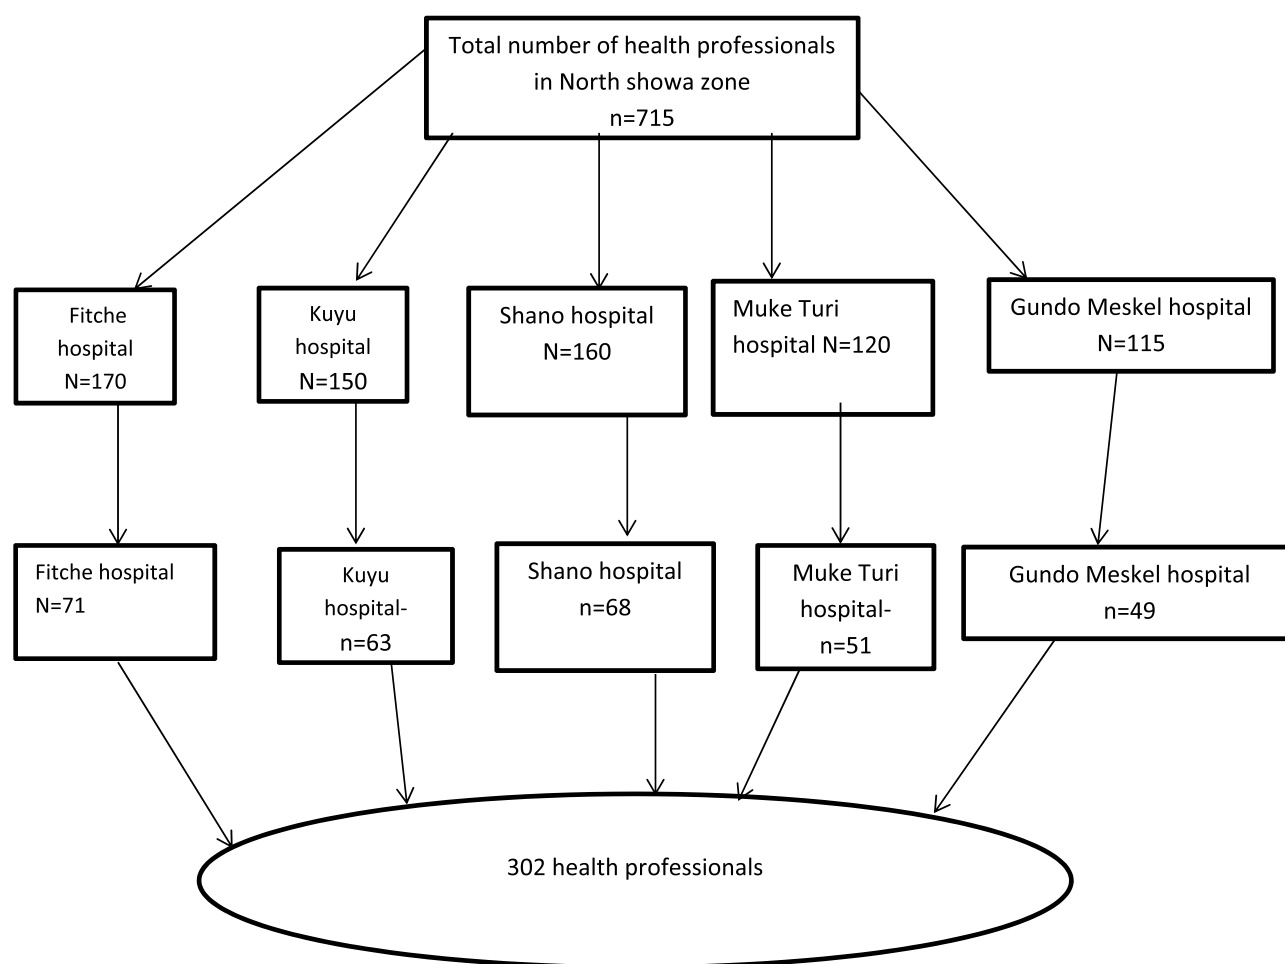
Total number of health professionals in North showa zone
n=715

Fitche hospital
N=170

Kuyu hospital
N=150

Shano hospital
N=160

Muke Turi hospital N=120

Gundo Meskel hospital
N=115

Fitche hospital
N=71

Kuyu hospital-
n=63

Shano hospital
n=68

Muke Turi hospital-
n=51

Gundo Meskel hospital
n=49

302 health professionals